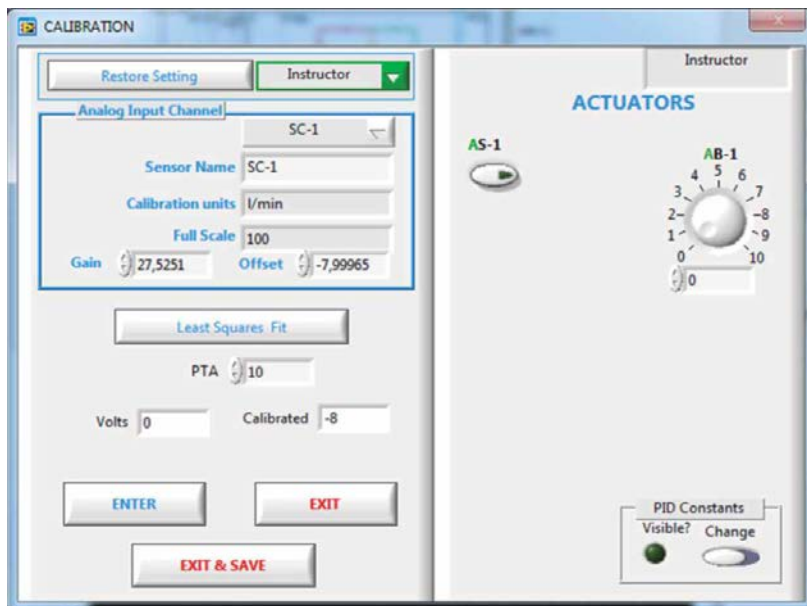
CALIBRATION

Restore Setting

Instructor

Analog Input Channel

SC-1

Sensor Name SC-1

Calibration units l/min

Full Scale 100

Gain 27,5251

Offset -7,99965

Least Squares Fit

PTA 10

Volts 0

Calibrated -8

ENTER

EXIT

EXIT & SAVE

Instructor

ACTUATORS

AS-1

AB-1

0 1 2 3 4 5 6 7 8 9 10

0

PID Constants

Visible?

Change